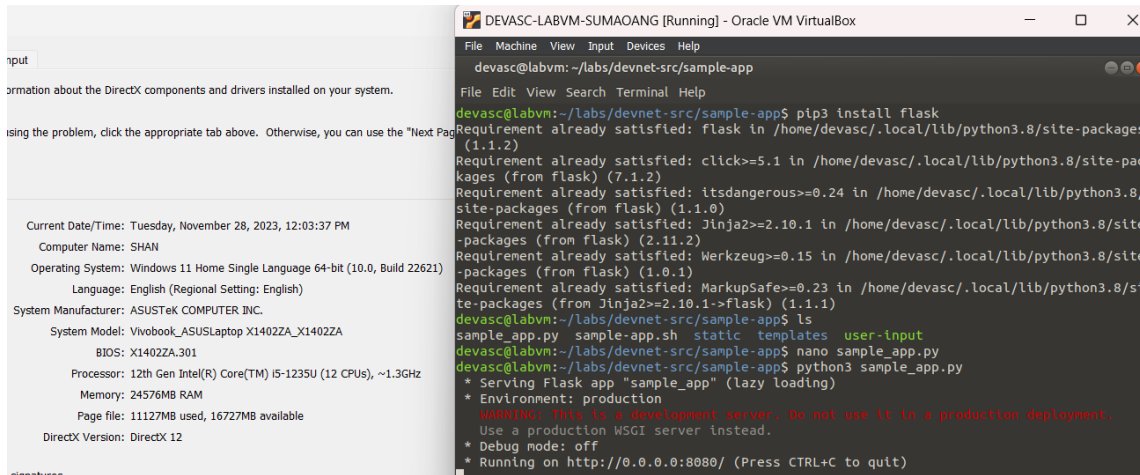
nput

ormation about the DirectX components and drivers installed on your system.

sing the problem, click the appropriate tab above. Otherwise, you can use the "Next Pag

Current Date/Time: Tuesday, November 28, 2023, 12:03:37 PM
Computer Name: SHAN
Operating System: Windows 11 Home Single Language 64-bit (10.0, Build 22621)
Language: English (Regional Setting: English)
System Manufacturer: ASUSTeK COMPUTER INC.
System Model: Vivobook_ASUSLaptop X1402ZA_X1402ZA
BIOS: X1402ZA.301
Processor: 12th Gen Intel(R) Core(TM) i5-1235U (12 CPUs), ~1.3GHz
Memory: 24576MB RAM
Page file: 11127MB used, 16727MB available
DirectX Version: DirectX 12

DEVASC-LABVM-SUMAOANG [Running] - Oracle VM VirtualBox
File Machine View Input Devices Help
devasc@labvm: ~/labs/devnet-src/sample-app
File Edit View Search Terminal Help
devasc@labvm:~/labs/devnet-src/sample-app$ pip3 install flask
Requirement already satisfied: flask in /home/devasc/.local/lib/python3.8/site-packages (1.1.2)
Requirement already satisfied: click>=5.1 in /home/devasc/.local/lib/python3.8/site-packages (from flask) (7.1.2)
Requirement already satisfied: itsdangerous>=0.24 in /home/devasc/.local/lib/python3.8/site-packages (from flask) (1.1.0)
Requirement already satisfied: Jinja2>=2.10.1 in /home/devasc/.local/lib/python3.8/site-packages (from flask) (2.11.2)
Requirement already satisfied: Werkzeug>=0.15 in /home/devasc/.local/lib/python3.8/site-packages (from flask) (1.0.1)
Requirement already satisfied: MarkupSafe>=0.23 in /home/devasc/.local/lib/python3.8/site-packages (from Jinja2>=2.10.1->flask) (1.1.1)
devasc@labvm:~/labs/devnet-src/sample-app$ ls
sample_app.py sample-app.sh static templates user-input
devasc@labvm:~/labs/devnet-src/sample-app$ nano sample_app.py
devasc@labvm:~/labs/devnet-src/sample-app$ python3 sample_app.py
 * Serving Flask app "sample_app" (lazy loading)
 * Environment: production
   WARNING: This is a development server. Do not use it in a production deployment.
   Use a production WSGI server instead.
 * Debug mode: off
 * Running on http://0.0.0.0:8080/ (Press CTRL+C to quit)